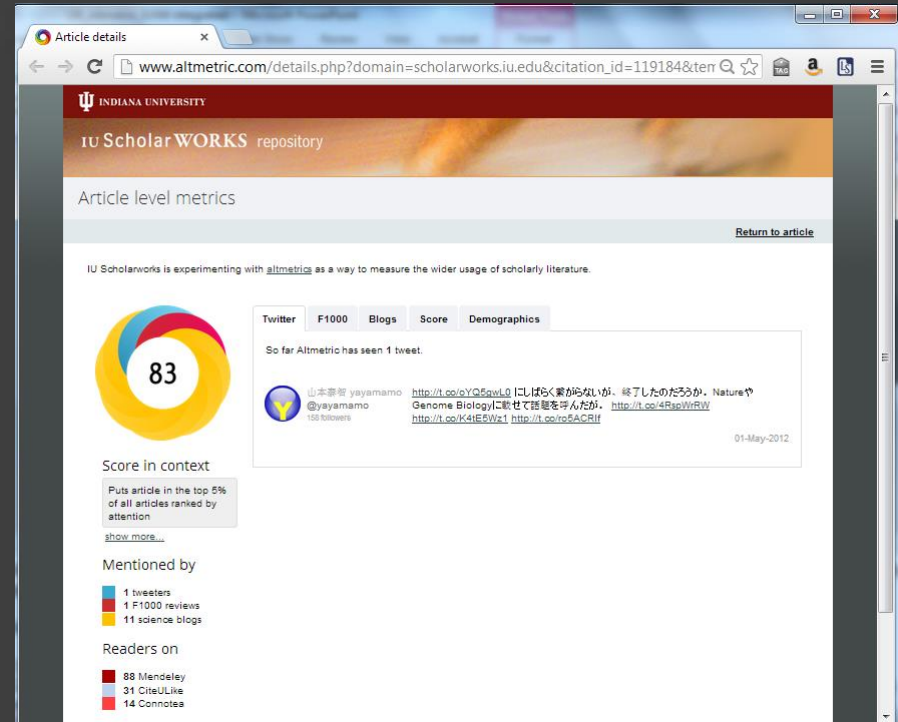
Article details

www.altmetric.com/details.php?domain=scholarworks.iu.edu&citation_id=119184&ter

INDIANA UNIVERSITY

IU ScholarWORKS repository

Article level metrics

Return to article

IU Scholarworks is experimenting with altmetrics as a way to measure the wider usage of scholarly literature.

83

Twitter | F1000 | Blogs | Score | Demographics

So far Altmetric has seen 1 tweet.

山本泰智 yayamamo
@yayamamo
158 followers

http://t.co/oYQ5gwL0 にしばらく繋がらないが、終了したのだろうか。NatureやGenome Biologyに載せて話題を呼んだが。 http://t.co/4RspWrRW http://t.co/K4tE5Wz1 http://t.co/ro5ACRlf

01-May-2012

Score in context

Puts article in the top 5% of all articles ranked by attention

show more...

Mentioned by

1 tweeters
1 F1000 reviews
11 science blogs

Readers on

88 Mendeley
31 CiteULike
14 Connotea